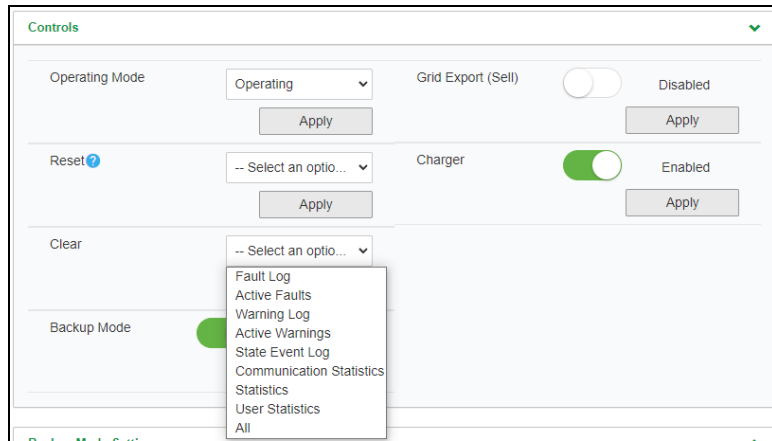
Controls

Operating Mode
Operating
Apply

Reset
-- Select an optio...
Apply

Clear
-- Select an optio...
Fault Log
Active Faults
Warning Log
Active Warnings
State Event Log
Communication Statistics
Statistics
User Statistics
All

Backup Mode

Grid Export (Sell)
Disabled
Apply

Charger
Enabled
Apply

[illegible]